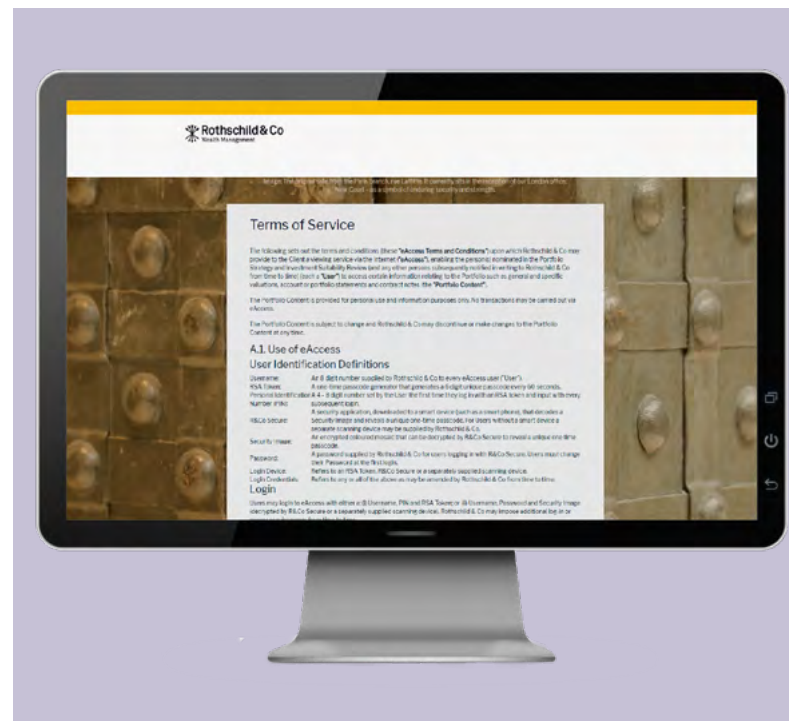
Rothschild&Co
Wealth Management

Terms of Service

The following sets out the terms and conditions (these "eAccess Terms and Conditions") upon which Rothschild & Co may provide to the Client a viewing service via the internet ("eAccess"), enabling the person(s) nominated in the Portfolio Strategy and Investment Suitability Review (and any other persons subsequently notified in writing to Rothschild & Co from time to time) (each a "User") to access certain information relating to the Portfolio such as general and specific valuations, account or portfolio statements and contract notes (the "Portfolio Content").

The Portfolio Content is provided for personal use and information purposes only. No transactions may be carried out via eAccess.

The Portfolio Content is subject to change and Rothschild & Co may discontinue or make changes to the Portfolio Content at any time.

A.1. Use of eAccess
User Identification Definitions

Username: An 8 digit number supplied to Rothschild & Co to every eAccess user ("User").
RSA Token: A one-time passcode generator that generates a 6 digit unique passcode every 60 seconds.
Personal Identification Number (PIN): A 4 – 8 digit number set by the User the first time they log in with an RSA token and input with every subsequent login.
R&Co Secure: A security application, downloaded to a smart device (such as a smart phone), that decodes a security image and returns a unique one-time passcode. For Users without a smart device a separate scanning device may be supplied by Rothschild & Co.
Security Image: An encrypted coloured mosaic that can be decrypted by R&Co Secure to reveal a unique one time passcode.
Password: A password supplied by Rothschild & Co for users logging in with R&Co Secure. Users must change their Password at the first login.
Login Device: Refers to an RSA Token, R&Co Secure or a separately supplied scanning device.
Login Credentials: Refers to any or all of the above as may be amended by Rothschild & Co from time to time.

Login

Users may login to eAccess with either i) Username, PIN and RSA Token or ii) Username, Password and Security Image decrypted by R&Co Secure or a separately supplied scanning device. Rothschild & Co may impose additional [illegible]